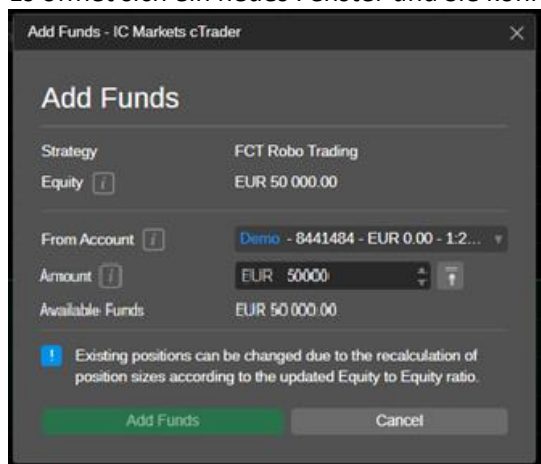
Es öffnet sich ein neues Fenster und Sie kön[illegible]

Add Funds - IC Markets cTrader

Add Funds

Strategy FCT Robo Trading
Equity i EUR 50 000.00

From Account i Demo - 8441484 - EUR 0.00 - 1:2...
Amount i EUR 50000
Available Funds EUR 50 000.00

! Existing positions can be changed due to the recalculation of position sizes according to the updated Equity to Equity ratio.

Add Funds Cancel